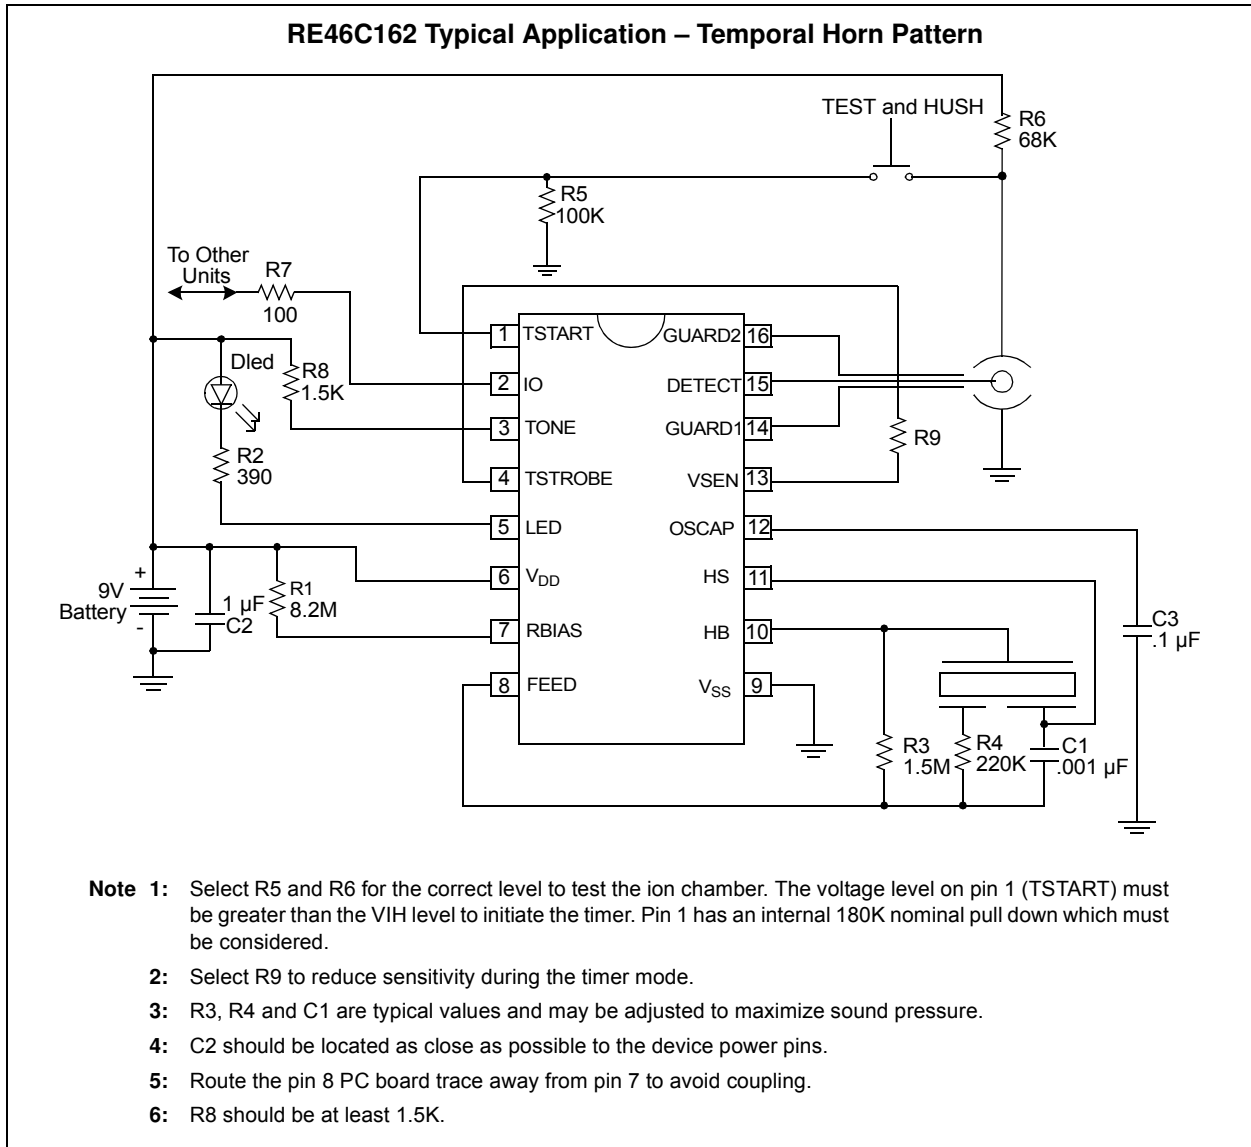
RE46C162 Typical Application – Temporal Horn Pattern

TEST and HUSH

R6
68K

R5
100K

To Other Units

R7
100

Dled

R8
1.5K

R2
390

9V
Battery

+
-

1 µF
C2

R1
8.2M

1 TSTART
2 IO
3 TONE
4 TSTROBE
5 LED
6 $V_{DD}$
7 RBIAS
8 FEED

GUARD2 16
DETECT 15
GUARD1 14
VSEN 13
OSCAP 12
HS 11
HB 10
$V_{SS}$ 9

R9

C3
.1 µF

R3
1.5M

R4
220K

C1
.001 µF

Note 1: Select R5 and R6 for the correct level to test the ion chamber. The voltage level on pin 1 (TSTART) must be greater than the VIH level to initiate the timer. Pin 1 has an internal 180K nominal pull down which must be considered.

2: Select R9 to reduce sensitivity during the timer mode.

3: R3, R4 and C1 are typical values and may be adjusted to maximize sound pressure.

4: C2 should be located as close as possible to the device power pins.

5: Route the pin 8 PC board trace away from pin 7 to avoid coupling.

6: R8 should be at least 1.5K.